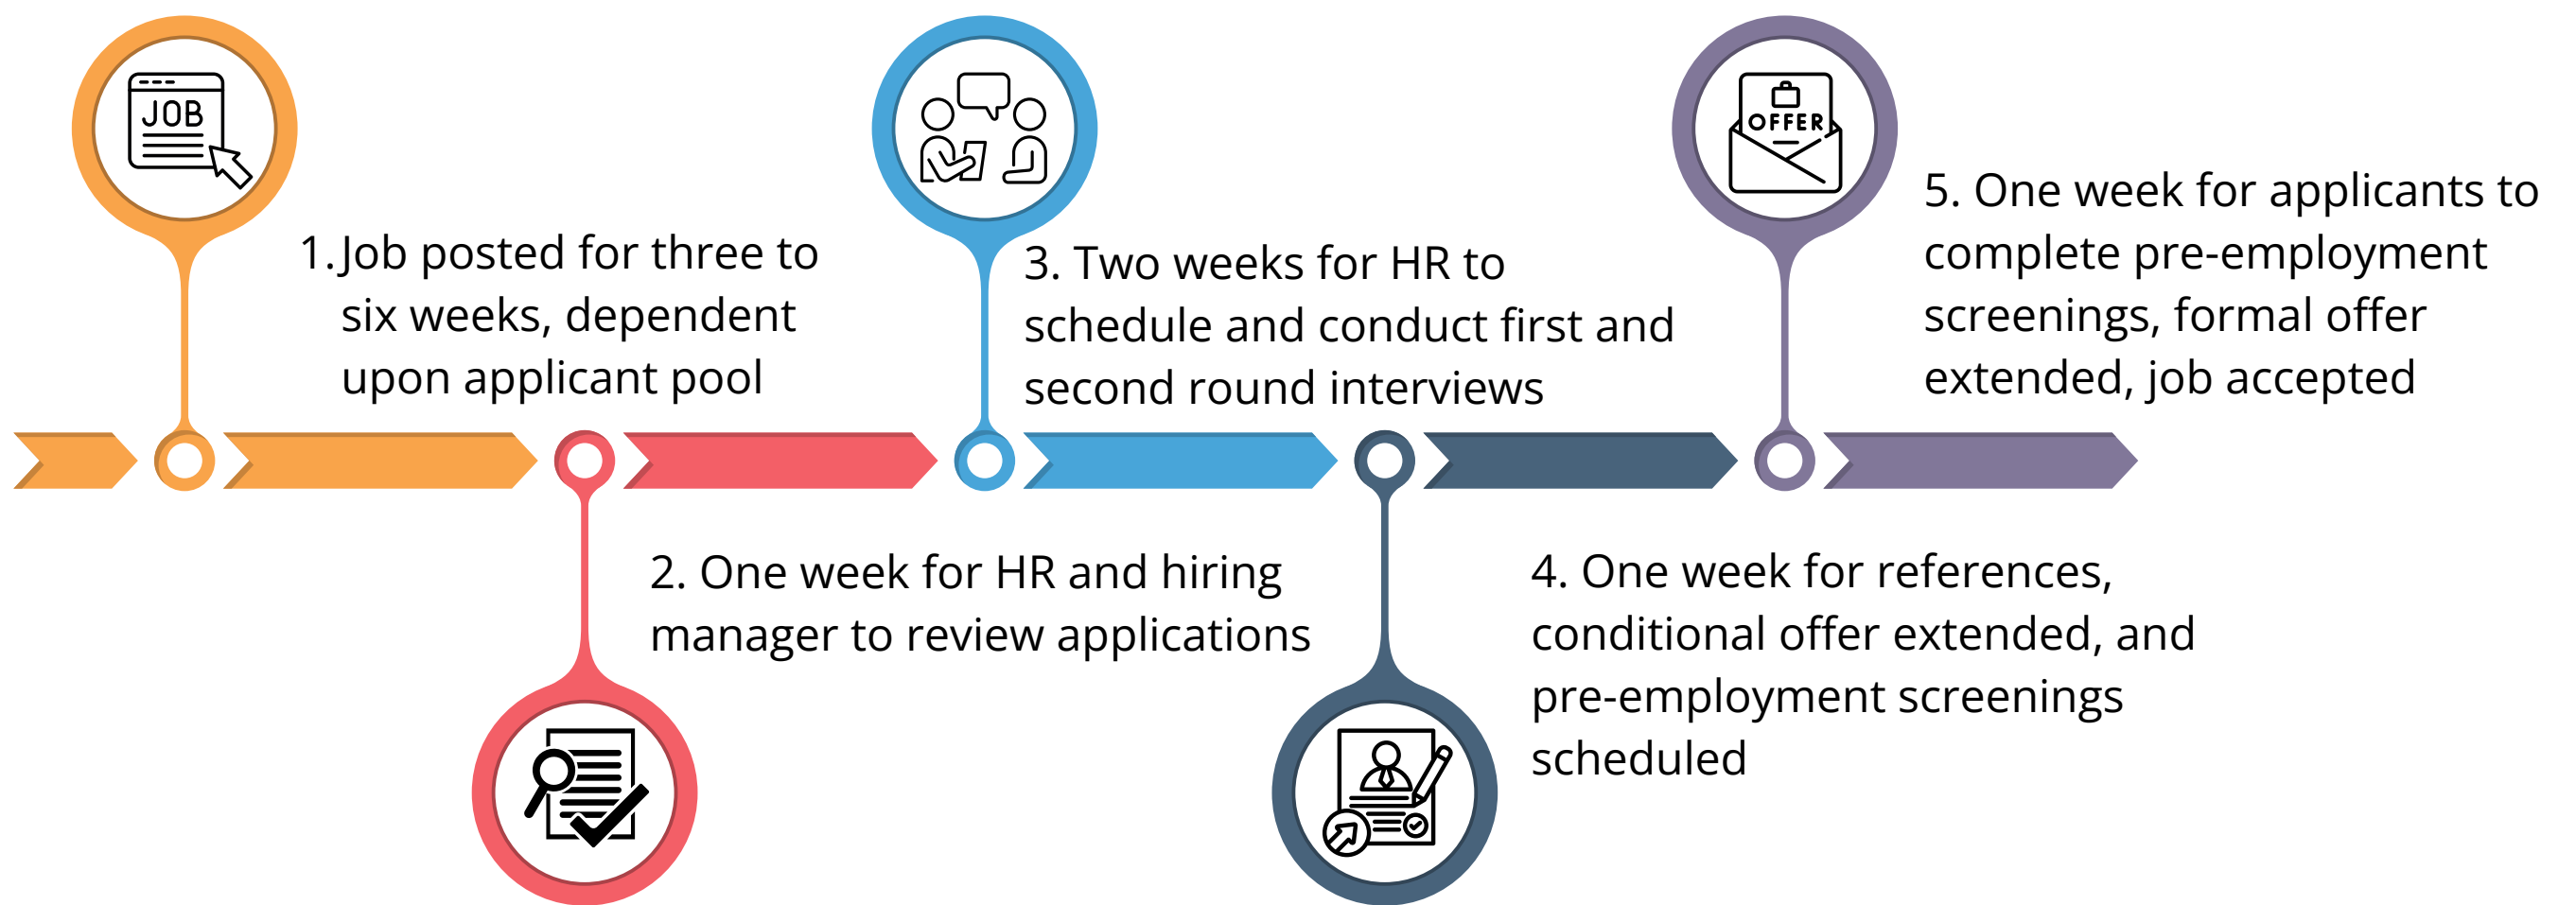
JOB

1.Job posted for three to six weeks, dependent upon applicant pool

3. Two weeks for HR to schedule and conduct first and second round interviews

OFFER

5. One week for applicants to complete pre-employment screenings, formal offer extended, job accepted

2. One week for HR and hiring manager to review applications

4. One week for references, conditional offer extended, and pre-employment screenings scheduled